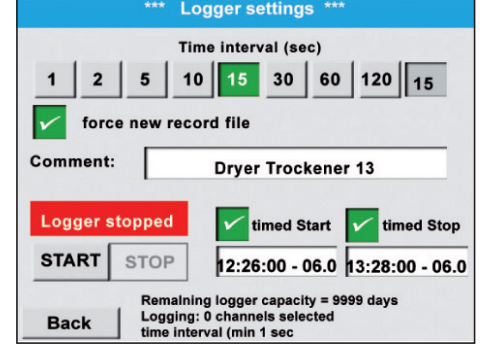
*** Logger settings ***

Time interval (sec)

1 2 5 10 15 30 60 120 15

force new record file

Comment: Dryer Trockener 13

Logger stopped

timed Start

timed Stop

START STOP

12:26:00 - 06.0

13:28:00 - 06.0

Back

Remaining logger capacity = 9999 days
Logging: 0 channels selected
time interval (min 1 sec